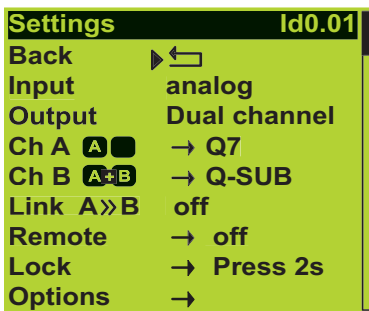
| Settings | ld0.01 |
|---|---|
| Back | ⮜ |
| Input | analog |
| Output | Dual channel |
| Ch A A | → Q7 |
| Ch B A+B | → Q-SUB |
| Link A»B | off |
| Remote | → off |
| Lock | → Press 2s |
| Options | → |